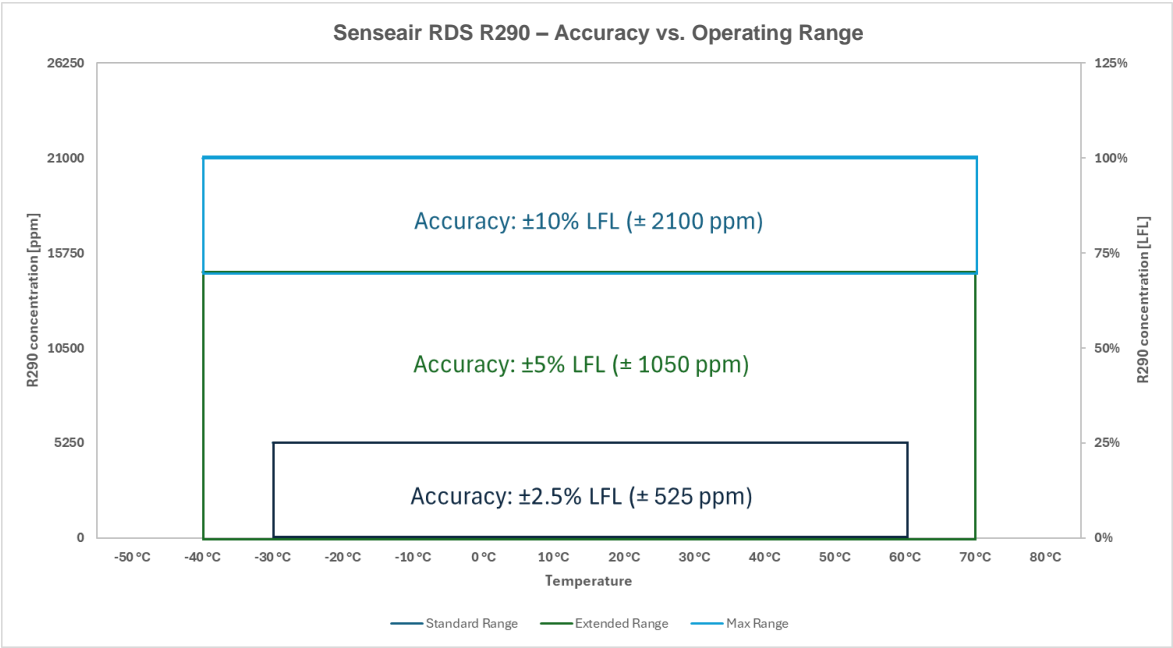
Senseair RDS R290 – Accuracy vs. Operating Range

R290 concentration [ppm]

26250
21000
15750
10500
5250
0

R290 concentration [LFL]

125%
100%
75%
50%
25%
0%

Accuracy: ±10% LFL (± 2100 ppm)

Accuracy: ±5% LFL (± 1050 ppm)

Accuracy: ±2.5% LFL (± 525 ppm)

-50 °C -40 °C -30 °C -20 °C -10 °C 0 °C 10 °C 20 °C 30 °C 40 °C 50 °C 60 °C 70 °C 80 °C

Temperature

Standard Range Extended Range Max Range